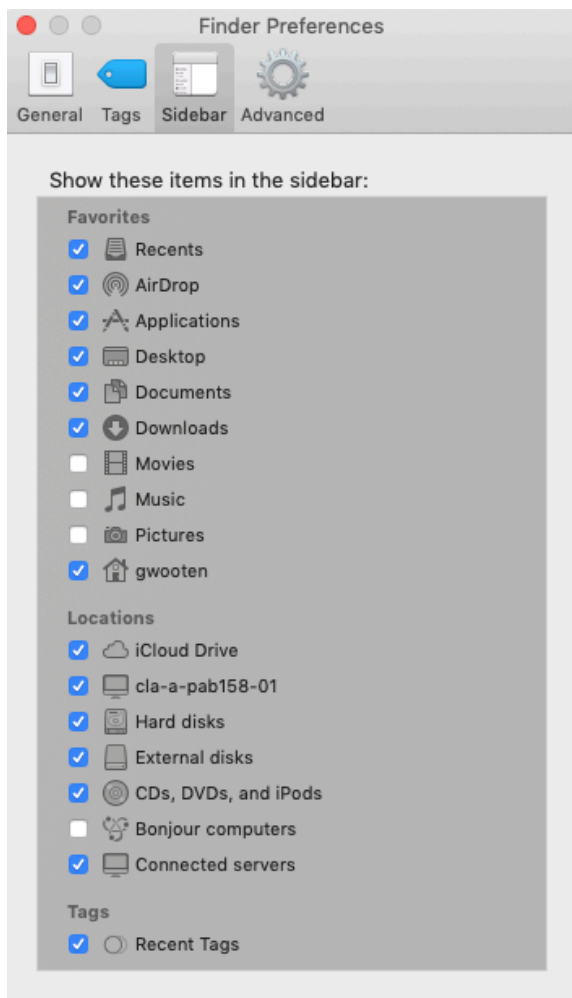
Finder Preferences

General Tags Sidebar Advanced

Show these items in the sidebar:

Favorites
Recents
AirDrop
Applications
Desktop
Documents
Downloads
Movies
Music
Pictures
gwooten

Locations
iCloud Drive
cla-a-pab158-01
Hard disks
External disks
CDs, DVDs, and iPods
Bonjour computers
Connected servers

Tags
Recent Tags